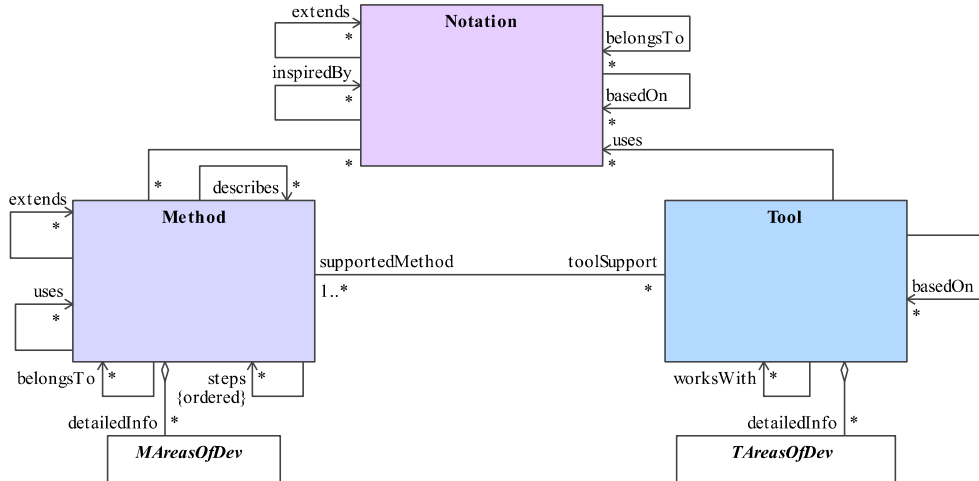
extends
*
Notation
belongsTo
*
inspiredBy
*
basedOn
*
uses
*
*
*
describes
*
extends
*
Method
Tool
supportedMethod
toolSupport
1..*
*
uses
basedOn
*
*
belongsTo
*
steps
{ordered}
*
worksWith
*
detailedInfo
*
detailedInfo
*
MAreasOfDev
TAreasOfDev